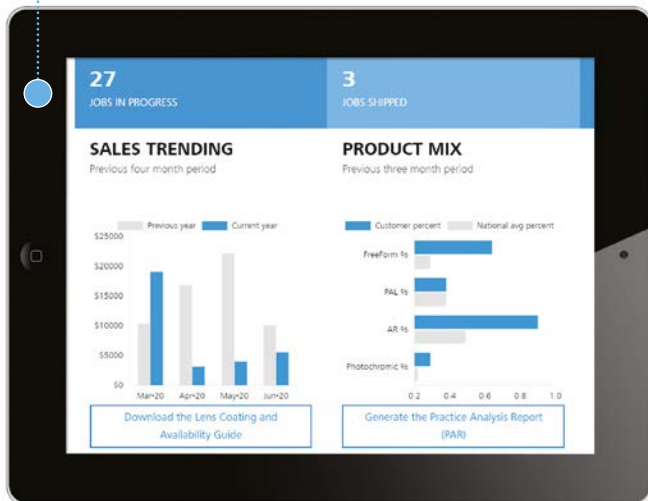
27
JOBS IN PROGRESS

3
JOBS SHIPPED

SALES TRENDING
Previous four month period

Previous year Current year

$25000
$20000
$15000
$10000
$5000
$0

Mar-20 Apr-20 May-20 Jun-20

Download the Lens Coating and Availability Guide

PRODUCT MIX
Previous three month period

Customer percent National avg percent

FreeForm %
PAL %
AR %
Photochromic %

0.2 0.4 0.6 0.8 1.0

Generate the Practice Analysis Report (PAR)